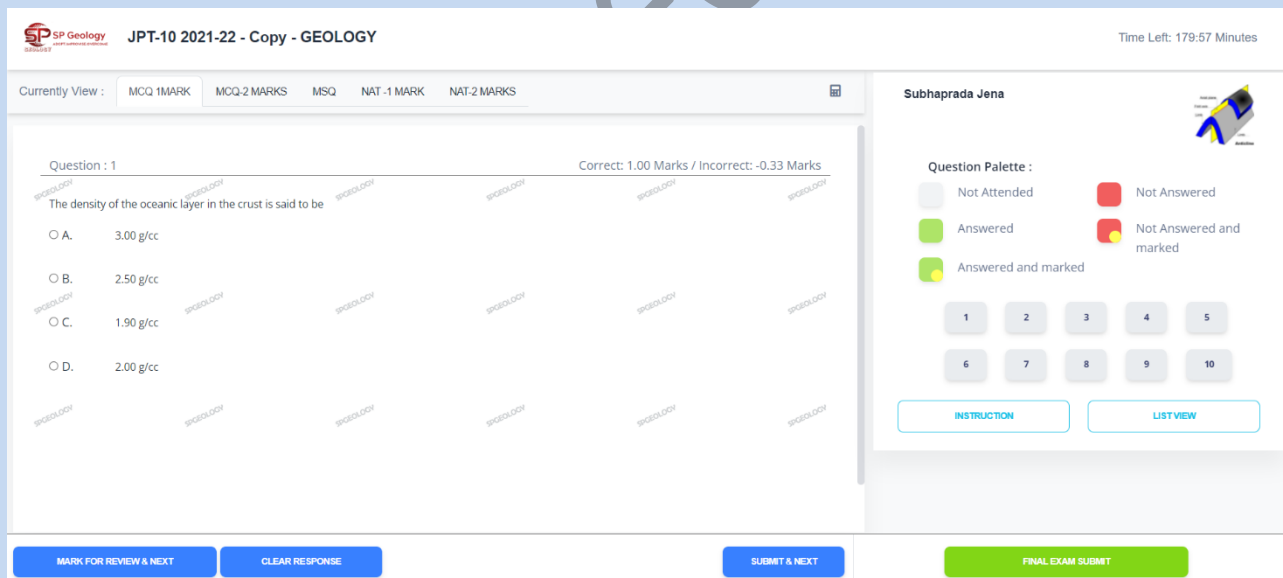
SP Geology

JPT-10 2021-22 - Copy - GEOLOGY

Time Left: 179:57 Minutes

Currently View : MCQ 1MARK MCQ-2 MARKS MSQ NAT -1 MARK NAT-2 MARKS

Question : 1

Correct: 1.00 Marks / Incorrect: -0.33 Marks

The density of the oceanic layer in the crust is said to be

A. 3.00 g/cc

B. 2.50 g/cc

C. 1.90 g/cc

D. 2.00 g/cc

Subhaprada Jena

Question Palette :

Not Attended

Not Answered

Answered

Not Answered and marked

Answered and marked

1 2 3 4 5

6 7 8 9 10

INSTRUCTION

LIST VIEW

MARK FOR REVIEW & NEXT

CLEAR RESPONSE

SUBMIT & NEXT

FINAL EXAM SUBMIT